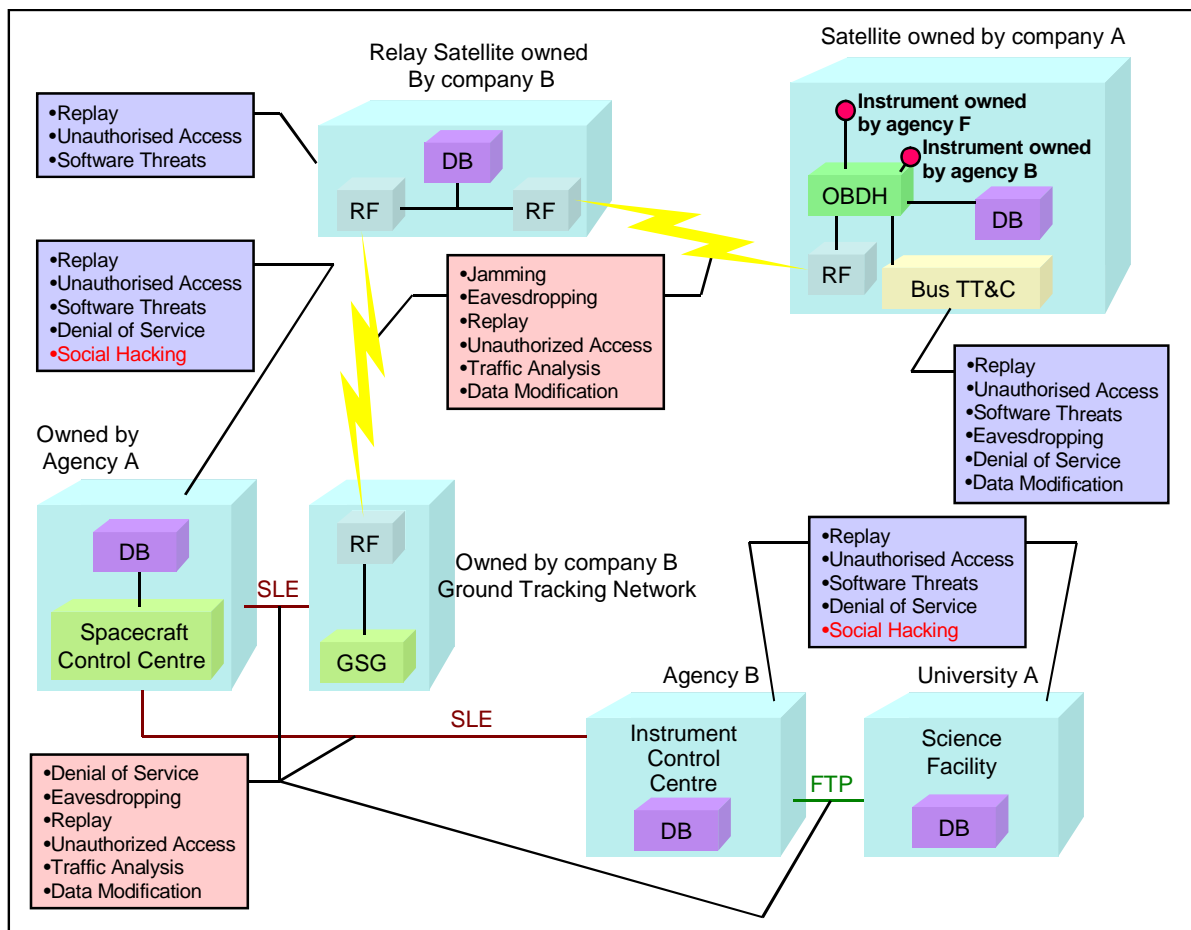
Relay Satellite owned By company B

Satellite owned by company A

•Replay
•Unauthorised Access
•Software Threats

DB

RF

RF

Instrument owned by agency F

Instrument owned by agency B

OBDH

DB

RF

Bus TT&C

•Replay
•Unauthorised Access
•Software Threats
•Denial of Service
•Social Hacking

•Jamming
•Eavesdropping
•Replay
•Unauthorized Access
•Traffic Analysis
•Data Modification

•Replay
•Unauthorised Access
•Software Threats
•Eavesdropping
•Denial of Service
•Data Modification

Owned by Agency A

DB

Spacecraft Control Centre

SLE

RF

GSG

Owned by company B Ground Tracking Network

•Replay
•Unauthorised Access
•Software Threats
•Denial of Service
•Social Hacking

Agency B

University A

SLE

Instrument Control Centre

Science Facility

FTP

DB

DB

•Denial of Service
•Eavesdropping
•Replay
•Unauthorized Access
•Traffic Analysis
•Data Modification